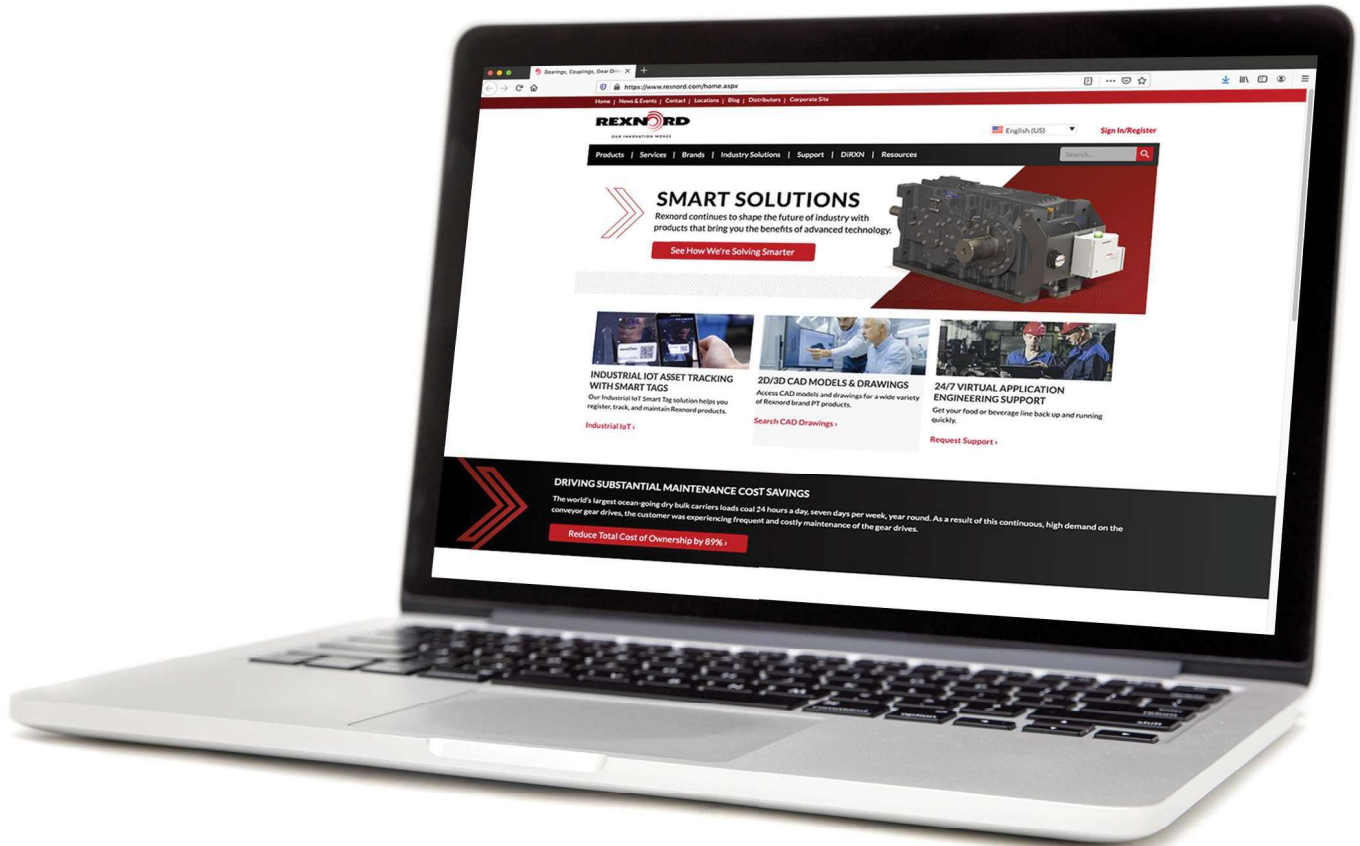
Bearings, Couplings, Gear Driv

https://www.rexnord.com/home.aspx

Home | News & Events | Contact | Locations | Blog | Distributors | Corporate Site

REXNORD
OUR INNOVATION MOVES

English (US)

Sign In/Register

Products | Services | Brands | Industry Solutions | Support | DiRXN | Resources

Search...

SMART SOLUTIONS
Rexnord continues to shape the future of industry with products that bring you the benefits of advanced technology.

See How We're Solving Smarter

INDUSTRIAL IOT ASSET TRACKING WITH SMART TAGS
Our Industrial IoT Smart Tag solution helps you register, track, and maintain Rexnord products.

Industrial IoT ›

2D/3D CAD MODELS & DRAWINGS
Access CAD models and drawings for a wide variety of Rexnord brand PT products.

Search CAD Drawings ›

24/7 VIRTUAL APPLICATION ENGINEERING SUPPORT
Get your food or beverage line back up and running quickly.

Request Support ›

DRIVING SUBSTANTIAL MAINTENANCE COST SAVINGS
The world's largest ocean-going dry bulk carriers loads coal 24 hours a day, seven days per week, year round. As a result of this continuous, high demand on the conveyor gear drives, the customer was experiencing frequent and costly maintenance of the gear drives.

Reduce Total Cost of Ownership by 89% ›